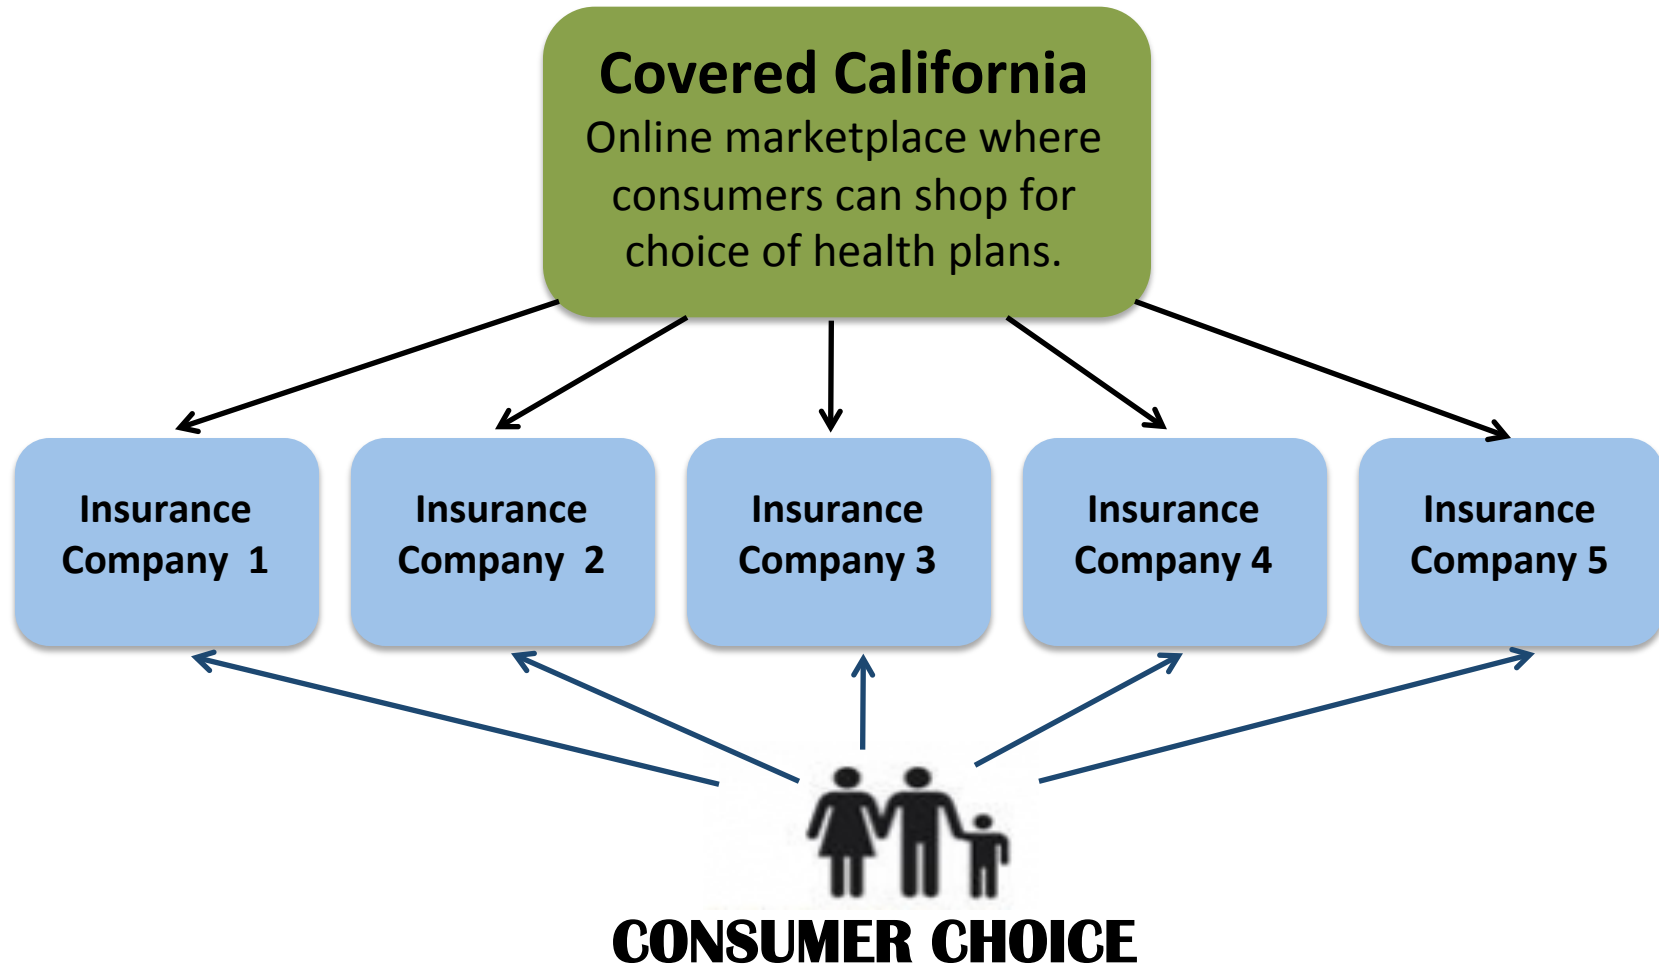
Covered California
Online marketplace where consumers can shop for choice of health plans.

Insurance Company 1

Insurance Company 2

Insurance Company 3

Insurance Company 4

Insurance Company 5

CONSUMER CHOICE